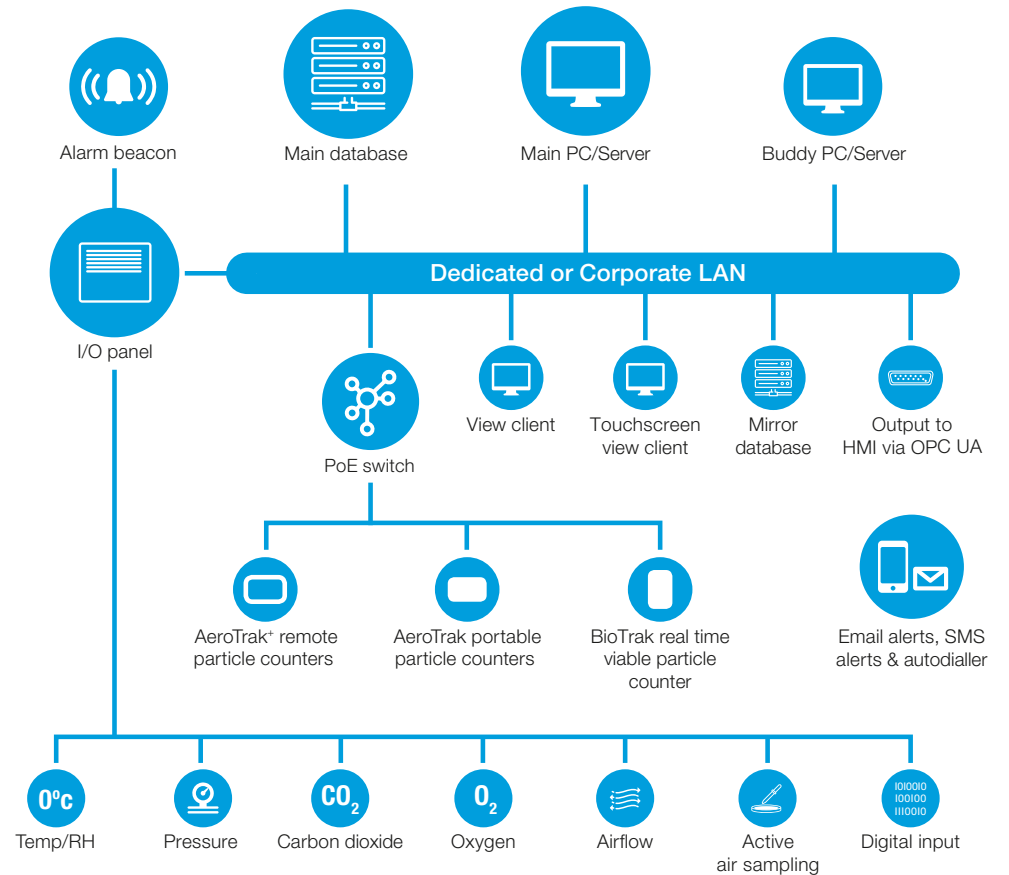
Alarm beacon

Main database

Main PC/Server

Buddy PC/Server

Dedicated or Corporate LAN

I/O panel

PoE switch

View client

Touchscreen view client

Mirror database

Output to HMI via OPC UA

AeroTrak⁺ remote particle counters

AeroTrak portable particle counters

BioTrak real time viable particle counter

Email alerts, SMS alerts & autodialler

0ºc

Temp/RH

Pressure

$CO_2$

Carbon dioxide

$O_2$

Oxygen

Airflow

Active air sampling

101010
100100
111010

Digital input